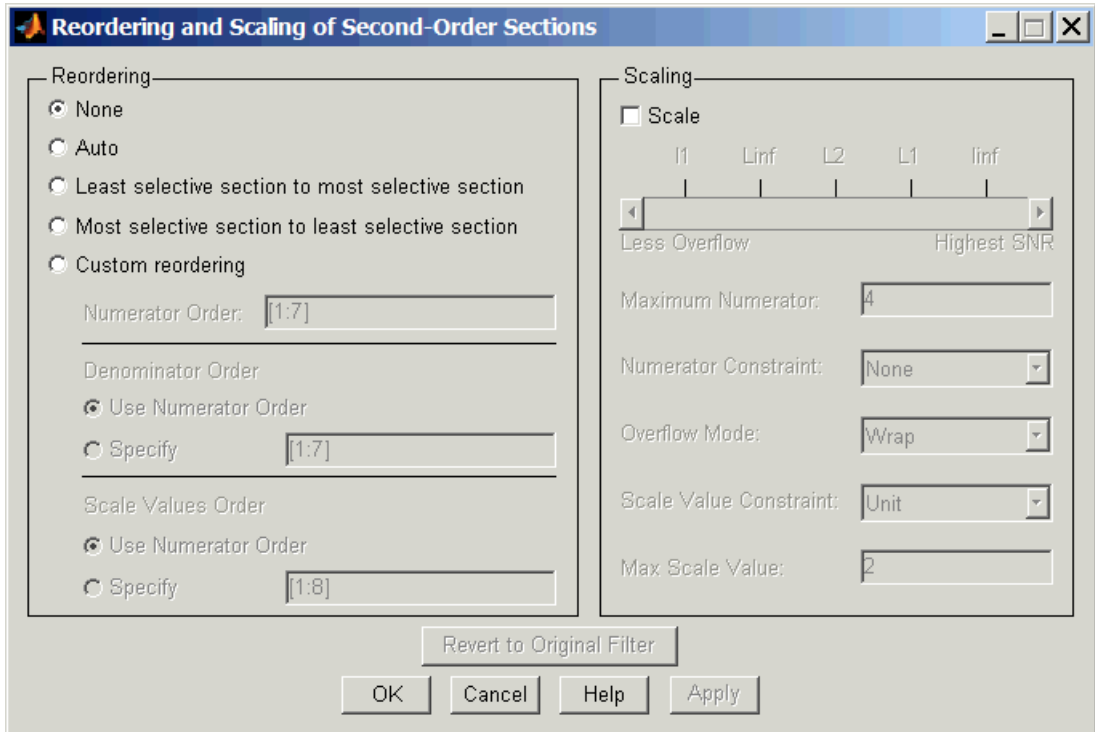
Reordering and Scaling of Second-Order Sections

Reordering
None
Auto
Least selective section to most selective section
Most selective section to least selective section
Custom reordering
Numerator Order: [1:7]
Denominator Order
Use Numerator Order
Specify [1:7]
Scale Values Order
Use Numerator Order
Specify [1:8]

Scaling
Scale
l1 Linf L2 L1 linf
Less Overflow Highest SNR
Maximum Numerator: 4
Numerator Constraint: None
Overflow Mode: Wrap
Scale Value Constraint: Unit
Max Scale Value: 2

Revert to Original Filter
OK Cancel Help Apply